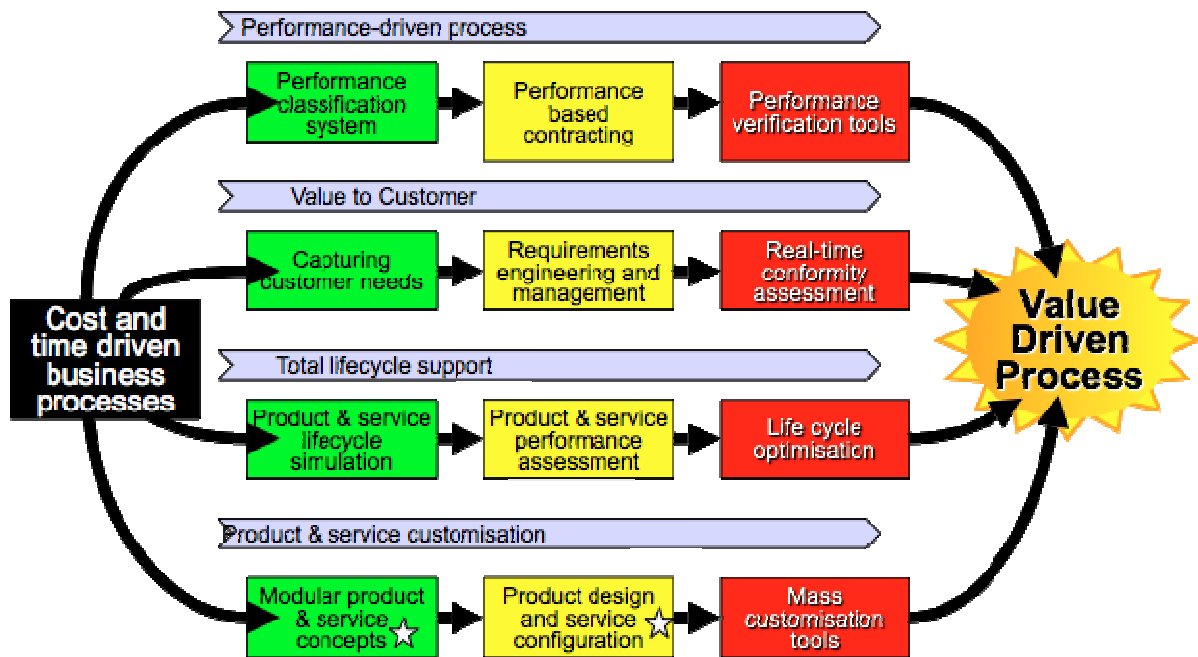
Performance-driven process

Performance classification system

Performance based contracting

Performance verification tools

Value to Customer

Capturing customer needs

Requirements engineering and management

Real-time conformity assessment

Cost and time driven business processes

Value Driven Process

Total lifecycle support

Product & service lifecycle simulation

Product & service performance assessment

Life cycle optimisation

Product & service customisation

Modular product & service concepts

Product design and service configuration

Mass customisation tools